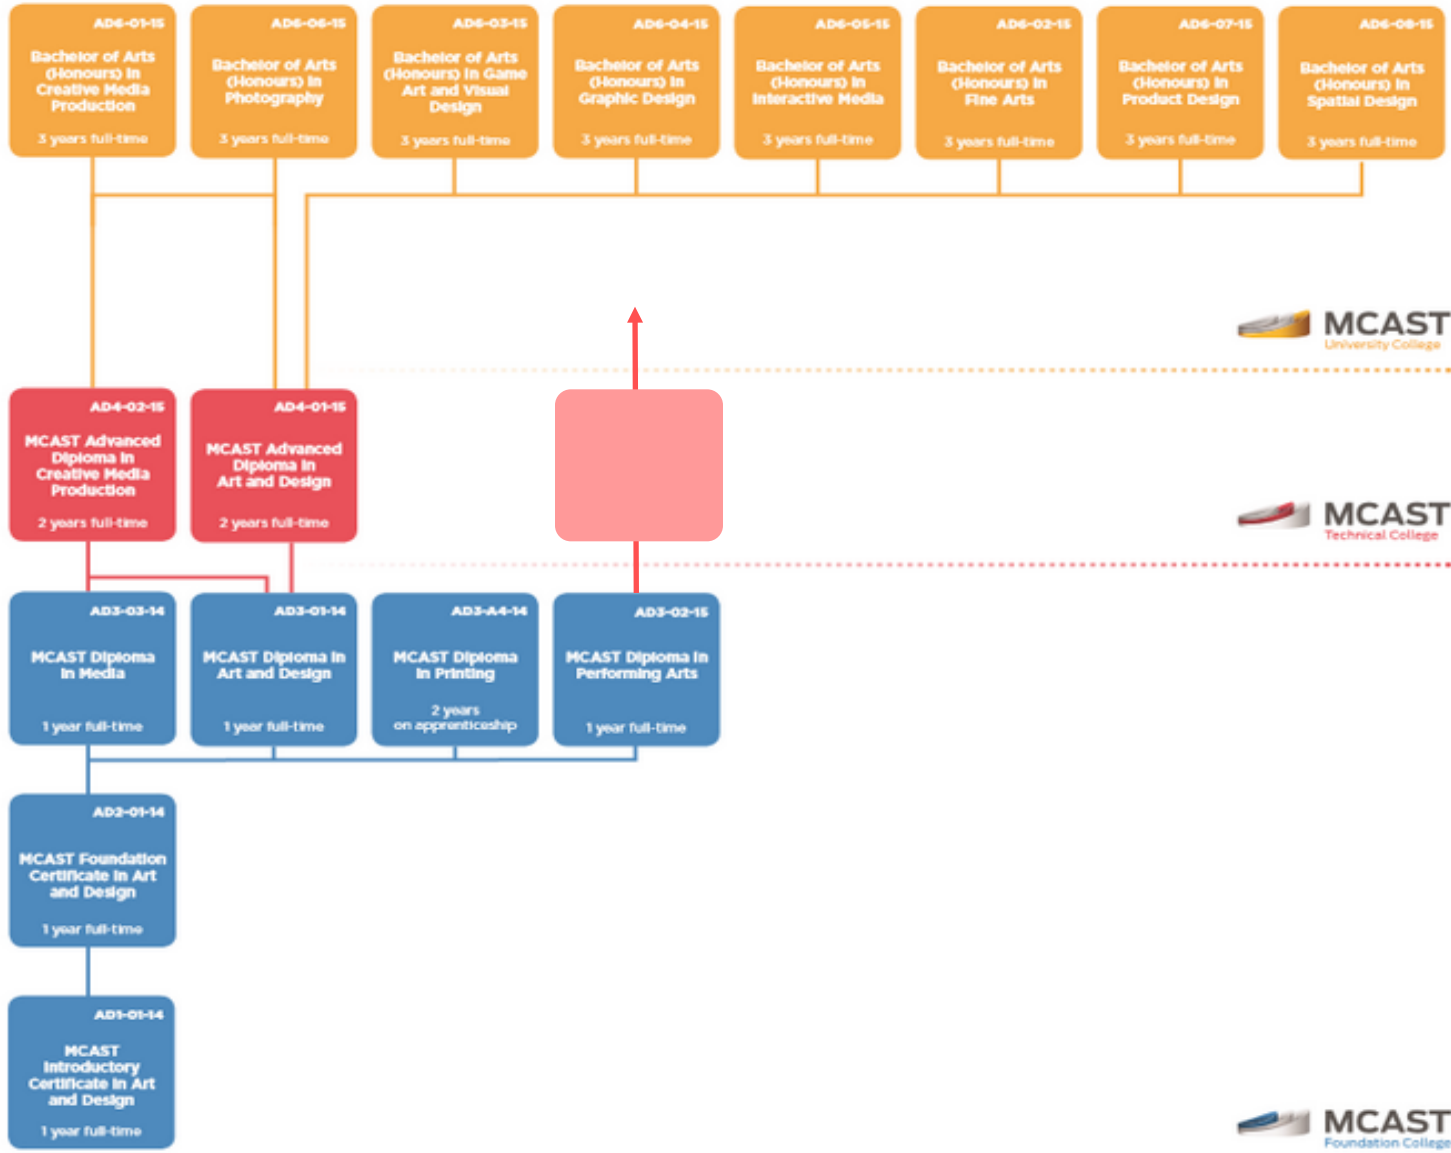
AD6-01-15
Bachelor of Arts (Honours) in Creative Media Production
3 years full-time

AD6-06-15
Bachelor of Arts (Honours) in Photography
3 years full-time

AD6-03-15
Bachelor of Arts (Honours) in Game Art and Visual Design
3 years full-time

AD6-04-15
Bachelor of Arts (Honours) in Graphic Design
3 years full-time

AD6-05-15
Bachelor of Arts (Honours) in Interactive Media
3 years full-time

AD6-02-15
Bachelor of Arts (Honours) in Fine Arts
3 years full-time

AD6-07-15
Bachelor of Arts (Honours) in Product Design
3 years full-time

AD6-08-15
Bachelor of Arts (Honours) in Spatial Design
3 years full-time

MCAST
University College

AD4-02-15
MCAST Advanced Diploma in Creative Media Production
2 years full-time

AD4-01-15
MCAST Advanced Diploma in Art and Design
2 years full-time

MCAST
Technical College

AD3-03-14
MCAST Diploma in Media
1 year full-time

AD3-01-14
MCAST Diploma in Art and Design
1 year full-time

AD3-A4-14
MCAST Diploma in Printing
2 years on apprenticeship

AD3-02-15
MCAST Diploma in Performing Arts
1 year full-time

AD2-01-14
MCAST Foundation Certificate in Art and Design
1 year full-time

AD1-01-14
MCAST Introductory Certificate in Art and Design
1 year full-time

MCAST
Foundation College